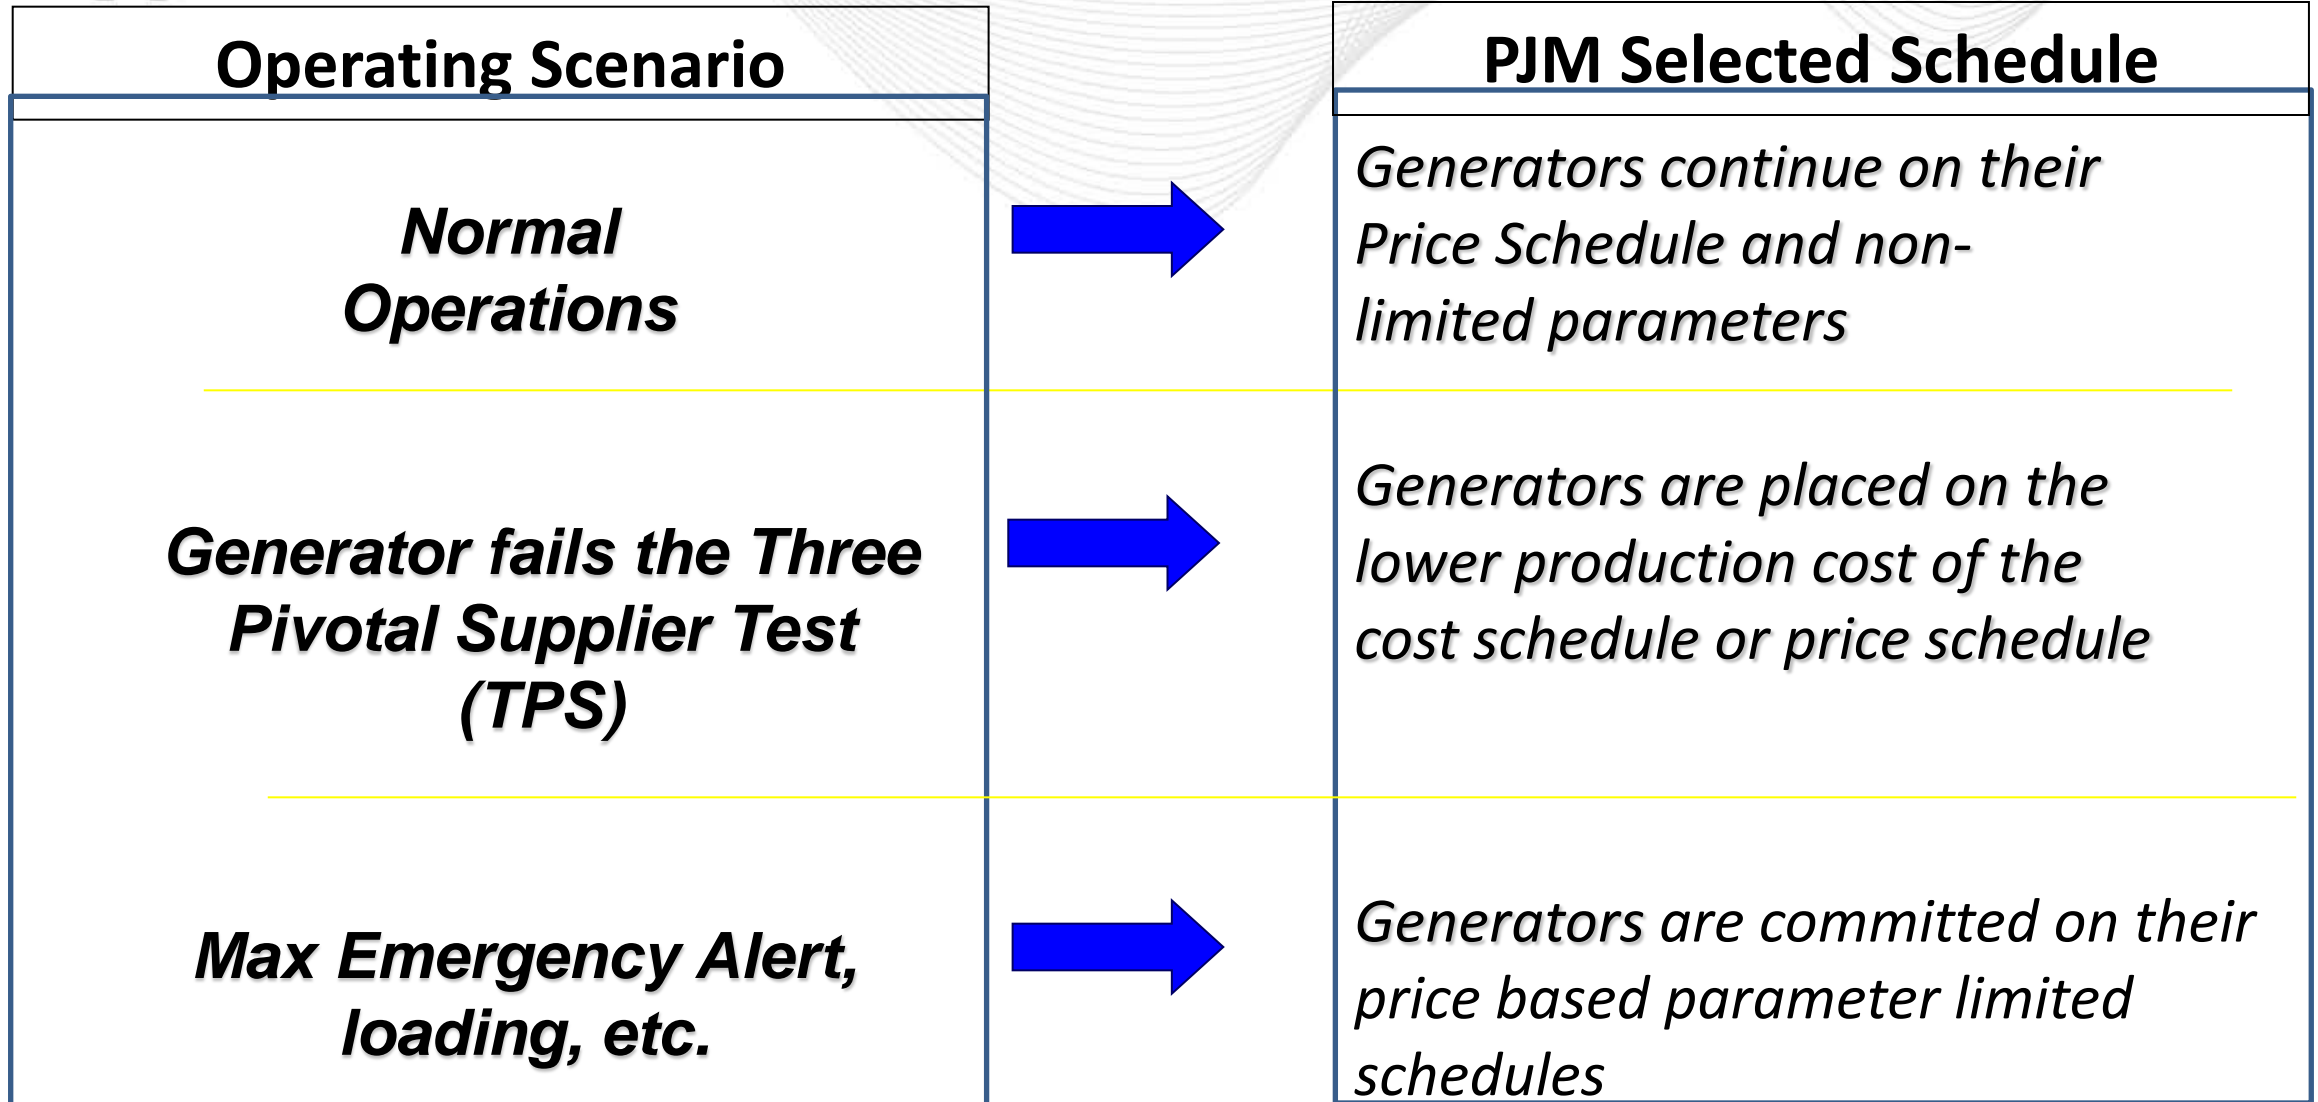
| Operating Scenario | PJM Selected Schedule |
|---|---|
| Normal Operations | Generators continue on their Price Schedule and non-limited parameters |
| Generator fails the Three Pivotal Supplier Test (TPS) | Generators are placed on the lower production cost of the cost schedule or price schedule |
| Max Emergency Alert, loading, etc. | Generators are committed on their price based parameter limited schedules |